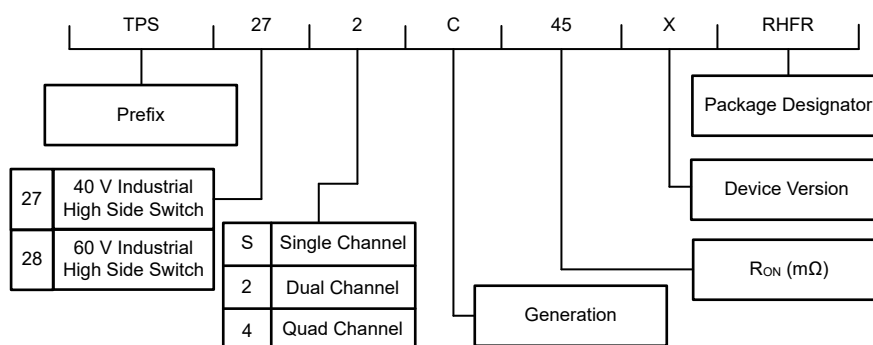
TPS 27 2 C 45 X RHFR

Prefix

Package Designator

| 27 | 40 V Industrial High Side Switch |
|---|---|
| 28 | 60 V Industrial High Side Switch |

Device Version

| S | Single Channel |
|---|---|
| 2 | Dual Channel |
| 4 | Quad Channel |

$R_{ON}$ (mΩ)

Generation